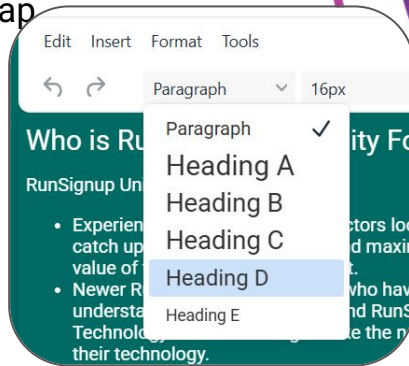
ap

Edit Insert Format Tools

Paragraph 16px

Paragraph ✓
Heading A
Heading B
Heading C
Heading D
Heading E

Who is Ru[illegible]ity Fo

RunSignup Un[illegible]

- Experien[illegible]ctors lo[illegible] catch up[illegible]d maxim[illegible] value of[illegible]t.
- Newer R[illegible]who hav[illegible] understa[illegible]nd RunS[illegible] Technolo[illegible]te the n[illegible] their technology.